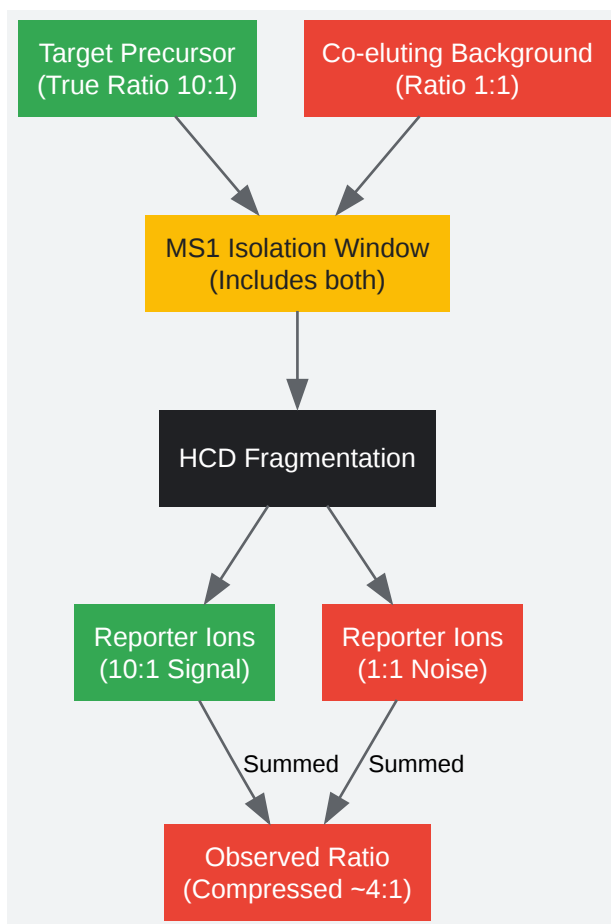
Target Precursor
(True Ratio 10:1)

Co-eluting Background
(Ratio 1:1)

MS1 Isolation Window
(Includes both)

HCD Fragmentation

Reporter Ions
(10:1 Signal)

Reporter Ions
(1:1 Noise)

Summed

Summed

Observed Ratio
(Compressed ~4:1)